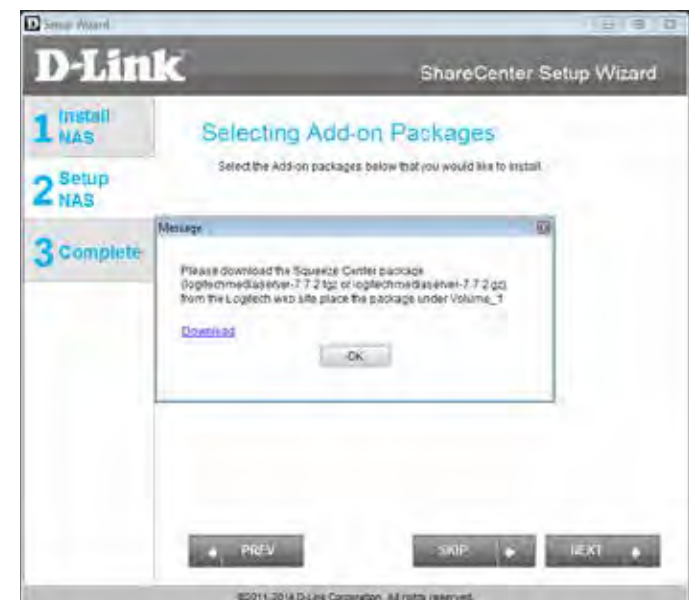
Setup Wizard

D-Link

ShareCenter Setup Wizard

1 Install NAS

2 Setup NAS

3 Complete

Selecting Add-on Packages

Select the Add-on packages below that you would like to install.

Message

Please download the Squeeze Center package (logitechmediaserver-7.7.2.tgz or logitechmediaserver-7.7.2.gz) from the Logitech web site place the package under Volume_1

Download

OK

PREV

SKIP

NEXT

©2011-2014 D-Link Corporation. All rights reserved.